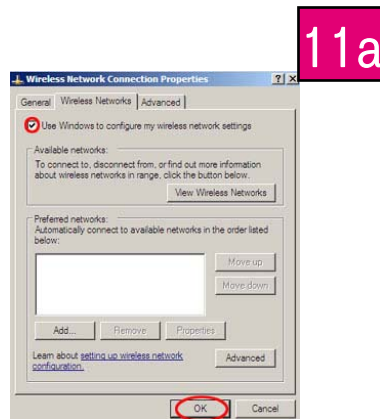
11a

Wireless Network Connection Properties ? X

General | Wireless Networks | Advanced

Use Windows to configure my wireless network settings

Available networks:
To connect to, disconnect from, or find out more information about wireless networks in range, click the button below.

View Wireless Networks

Preferred networks:
Automatically connect to available networks in the order listed below:

Move up

Move down

Add... Remove Properties

Learn about setting up wireless network configuration.

Advanced

OK Cancel